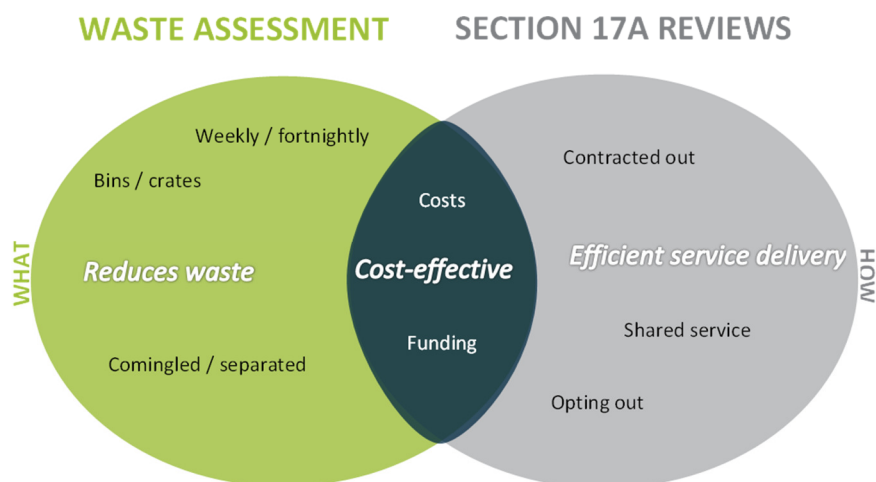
WASTE ASSESSMENT

SECTION 17A REVIEWS

WHAT

Weekly / fortnightly

Bins / crates

Reduces waste

Comingled / separated

Costs

Cost-effective

Funding

Contracted out

Efficient service delivery

Shared service

Opting out

HOW